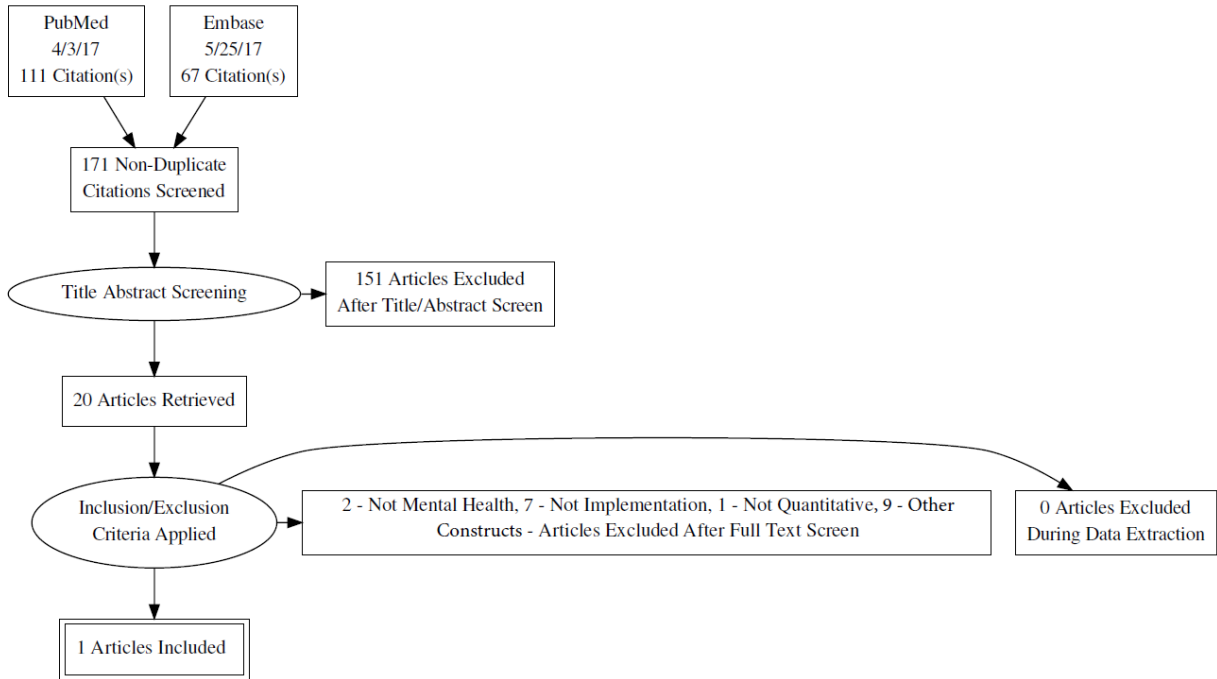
PubMed
4/3/17
111 Citation(s)

Embase
5/25/17
67 Citation(s)

171 Non-Duplicate Citations Screened

Title Abstract Screening

151 Articles Excluded After Title/Abstract Screen

20 Articles Retrieved

Inclusion/Exclusion Criteria Applied

2 - Not Mental Health, 7 - Not Implementation, 1 - Not Quantitative, 9 - Other Constructs - Articles Excluded After Full Text Screen

0 Articles Excluded During Data Extraction

1 Articles Included